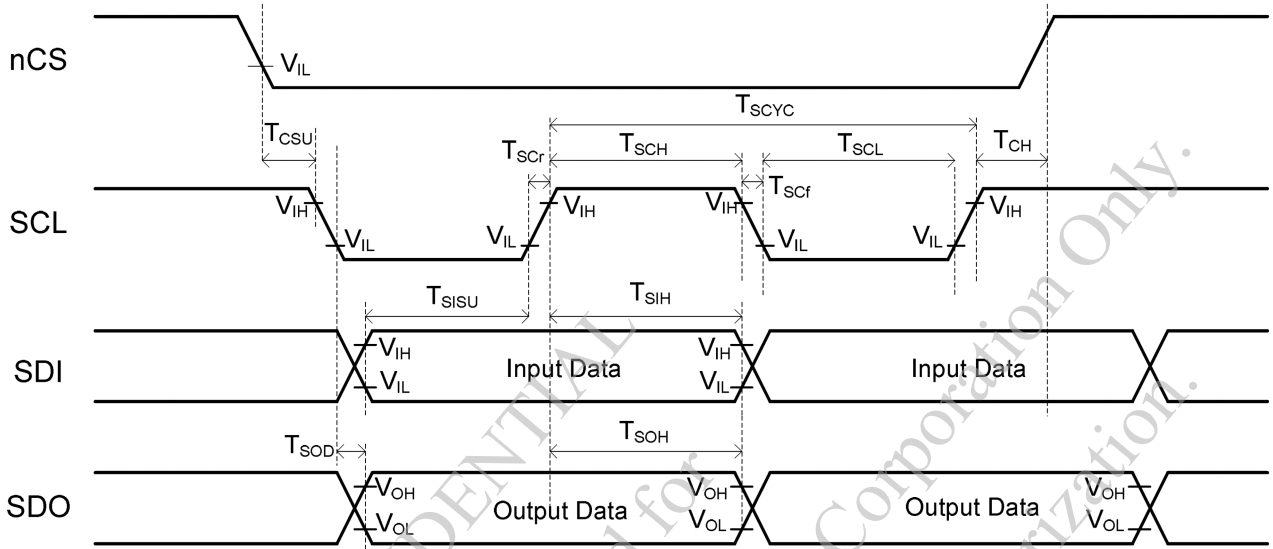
nCS
$V_{IL}$
$T_{SCYC}$
$T_{CSU}$
$T_{SCr}$
$T_{SCH}$
$T_{SCL}$
$T_{CH}$
SCL
$V_{IH}$
$V_{IL}$
$V_{IL}$
$V_{IH}$
$V_{IH}$
$T_{SCf}$
$V_{IL}$
$V_{IL}$
$V_{IH}$
$T_{SISU}$
$T_{SIH}$
SDI
$V_{IH}$
$V_{IL}$
Input Data
$V_{IH}$
$V_{IL}$
Input Data
$T_{SOD}$
$T_{SOH}$
SDO
$V_{OH}$
$V_{OL}$
Output Data
$V_{OH}$
$V_{OL}$
Output Data
$V_{OH}$
$V_{OL}$
CONFIDENTIAL
for
Corporation Only.
Corporation.
rization.